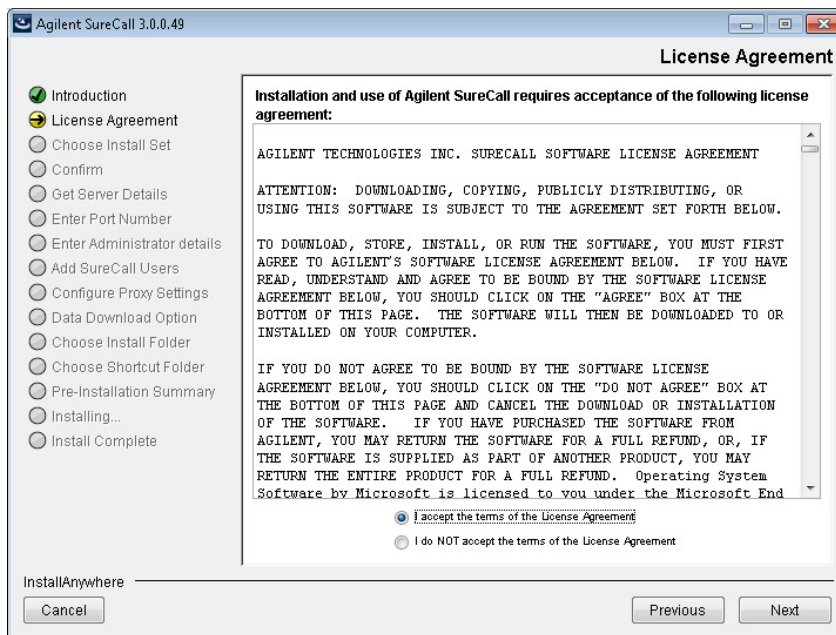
Agilent SureCall 3.0.0.49

License Agreement

Introduction
License Agreement
Choose Install Set
Confirm
Get Server Details
Enter Port Number
Enter Administrator details
Add SureCall Users
Configure Proxy Settings
Data Download Option
Choose Install Folder
Choose Shortcut Folder
Pre-Installation Summary
Installing...
Install Complete

Installation and use of Agilent SureCall requires acceptance of the following license agreement:

AGILENT TECHNOLOGIES INC. SURECALL SOFTWARE LICENSE AGREEMENT

ATTENTION: DOWNLOADING, COPYING, PUBLICLY DISTRIBUTING, OR USING THIS SOFTWARE IS SUBJECT TO THE AGREEMENT SET FORTH BELOW.

TO DOWNLOAD, STORE, INSTALL, OR RUN THE SOFTWARE, YOU MUST FIRST AGREE TO AGILENT'S SOFTWARE LICENSE AGREEMENT BELOW. IF YOU HAVE READ, UNDERSTAND AND AGREE TO BE BOUND BY THE SOFTWARE LICENSE AGREEMENT BELOW, YOU SHOULD CLICK ON THE "AGREE" BOX AT THE BOTTOM OF THIS PAGE. THE SOFTWARE WILL THEN BE DOWNLOADED TO OR INSTALLED ON YOUR COMPUTER.

IF YOU DO NOT AGREE TO BE BOUND BY THE SOFTWARE LICENSE AGREEMENT BELOW, YOU SHOULD CLICK ON THE "DO NOT AGREE" BOX AT THE BOTTOM OF THIS PAGE AND CANCEL THE DOWNLOAD OR INSTALLATION OF THE SOFTWARE. IF YOU HAVE PURCHASED THE SOFTWARE FROM AGILENT, YOU MAY RETURN THE SOFTWARE FOR A FULL REFUND, OR, IF THE SOFTWARE IS SUPPLIED AS PART OF ANOTHER PRODUCT, YOU MAY RETURN THE ENTIRE PRODUCT FOR A FULL REFUND. Operating System Software by Microsoft is licensed to you under the Microsoft End

I accept the terms of the License Agreement
I do NOT accept the terms of the License Agreement

InstallAnywhere
Cancel
Previous
Next